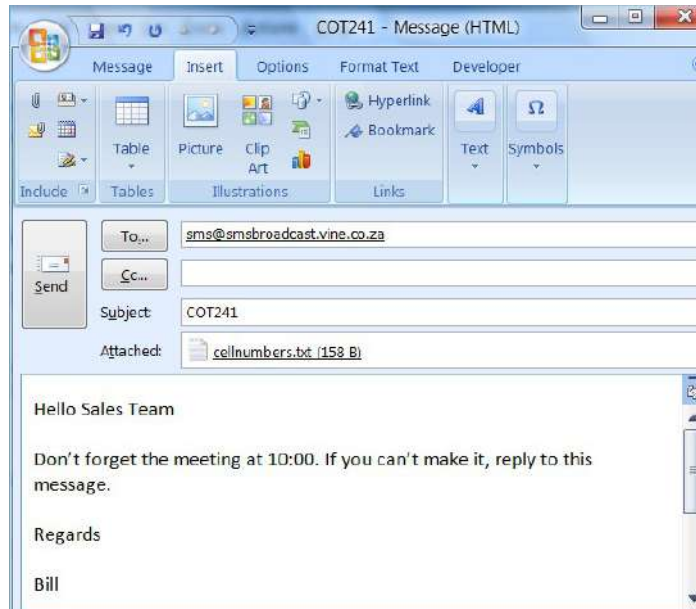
COT241 - Message (HTML)

Message Insert Options Format Text Developer

Table Picture Clip Art Hyperlink Bookmark Text Symbols

Include Tables Illustrations Links

Send

To... sms@smsbroadcast.vine.co.za

Cc...

Subject: COT241

Attached: cellnumbers.txt (158 B)

Hello Sales Team

Don't forget the meeting at 10:00. If you can't make it, reply to this message.

Regards

Bill